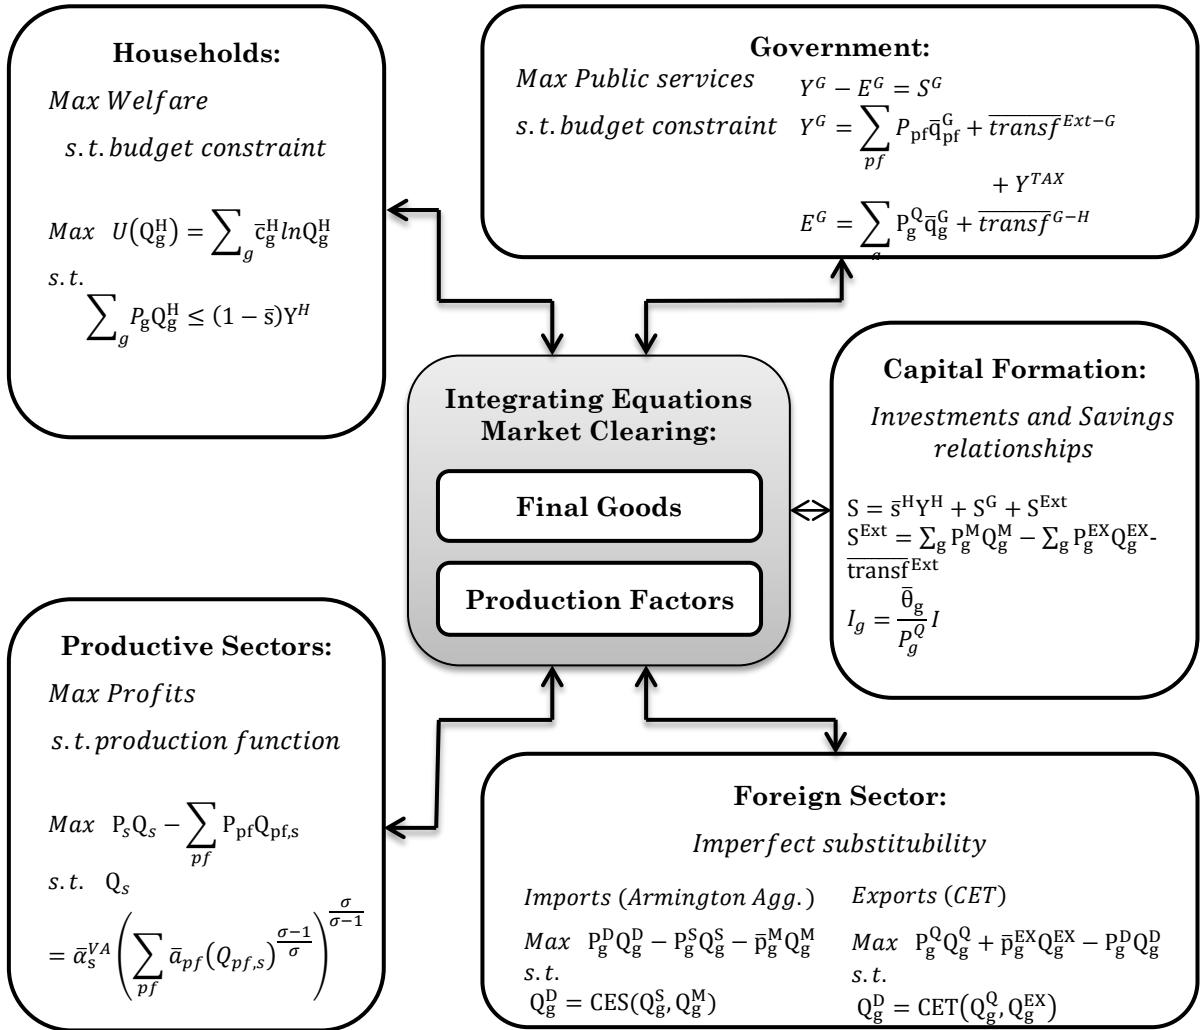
**Households:**

$Max\ Welfare$

$s.t.\ budget\ constraint$

$Max\ \ U(Q_g^H) = \sum_g \bar{c}_g^H ln Q_g^H$

$s.t.$

$\sum_g P_g Q_g^H \leq (1-\bar{s})Y^H$

**Government:**

$Max\ Public\ services$

$s.t.\ budget\ constraint$

$Y^G - E^G = S^G$

$Y^G = \sum_{pf} P_{pf}\bar{q}_{pf}^G + \overline{transf}^{Ext-G} + Y^{TAX}$

$E^G = \sum_g P_g^Q \bar{q}_g^G + \overline{transf}^{G-H}$

**Integrating Equations Market Clearing:**

**Final Goods**

**Production Factors**

**Capital Formation:**

$Investments\ and\ Savings\ relationships$

$S = \bar{s}^H Y^H + S^G + S^{Ext}$

$S^{Ext} = \sum_g P_g^M Q_g^M - \sum_g P_g^{EX} Q_g^{EX} - \overline{transf}^{Ext}$

$I_g = \frac{\bar{\theta}_g}{P_g^Q} I$

**Productive Sectors:**

$Max\ Profits$

$s.t.\ production\ function$

$Max\ \ P_s Q_s - \sum_{pf} P_{pf} Q_{pf,s}$

$s.t.\ \ Q_s$

$= \bar{\alpha}_s^{VA}\left(\sum_{pf} \bar{a}_{pf}(Q_{pf,s})^{\frac{\sigma-1}{\sigma}}\right)^{\frac{\sigma}{\sigma-1}}$

**Foreign Sector:**

$Imperfect\ substitubility$

$Imports\ (Armington\ Agg.)$

$Max\ \ P_g^D Q_g^D - P_g^S Q_g^S - \bar{p}_g^M Q_g^M$

$s.t.$

$Q_g^D = CES(Q_g^S, Q_g^M)$

$Exports\ (CET)$

$Max\ \ P_g^Q Q_g^Q + \bar{p}_g^{EX} Q_g^{EX} - P_g^D Q_g^D$

$s.t.$

$Q_g^D = CET(Q_g^Q, Q_g^{EX})$